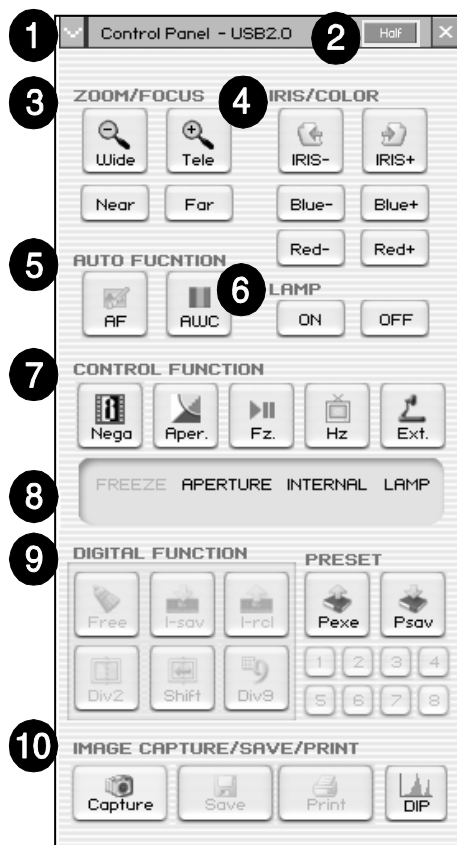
1 Control Panel - USB2.0 2 Half ×

3 ZOOM/FOCUS 4 IRIS/COLOR

Wide Tele IRIS- IRIS+

Near Far Blue- Blue+

Red- Red+

5 AUTO FUCNTION 6 LAMP

AF AWC ON OFF

7 CONTROL FUNCTION

Nega Aper. Fz. Hz Ext.

8 FREEZE APERTURE INTERNAL LAMP

9 DIGITAL FUNCTION PRESET

Free I-sav I-rcl Pexe Psav

Div2 Shift Div9 1 2 3 4 5 6 7 8

10 IMAGE CAPTURE/SAVE/PRINT

Capture Save Print DIP